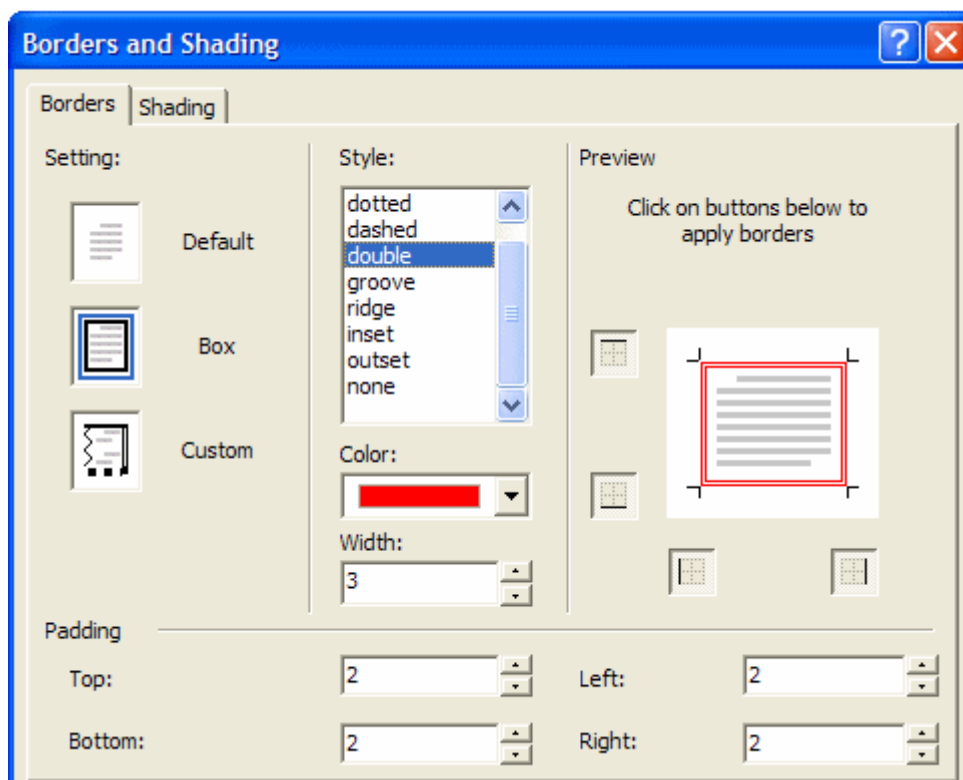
Borders and Shading

Borders | Shading

Setting:

Default

Box

Custom

Style:

dotted
dashed
double
groove
ridge
inset
outset
none

Color:

Width:

3

Preview

Click on buttons below to apply borders

Padding

Top: 2

Bottom: 2

Left: 2

Right: 2